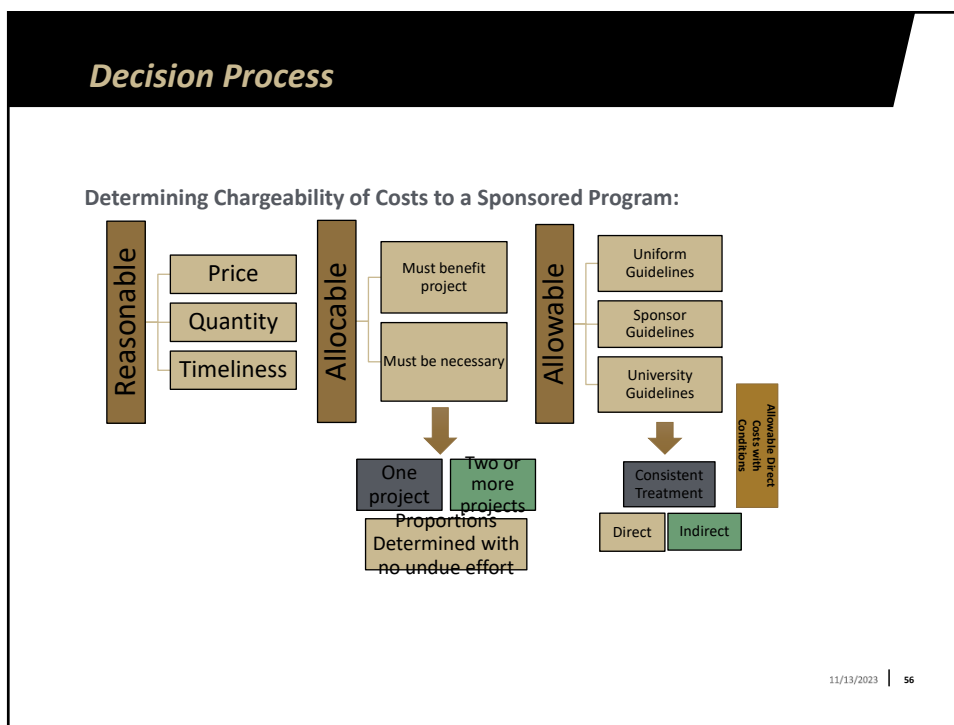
Decision Process

Determining Chargeability of Costs to a Sponsored Program:

Reasonable

Price

Quantity

Timeliness

Allocable

Must benefit project

Must be necessary

One project

Two or more projects

Proportions Determined with no undue effort

Allowable

Uniform Guidelines

Sponsor Guidelines

University Guidelines

Allowable Direct Costs with Conditions

Consistent Treatment

Direct

Indirect

11/13/2023 56